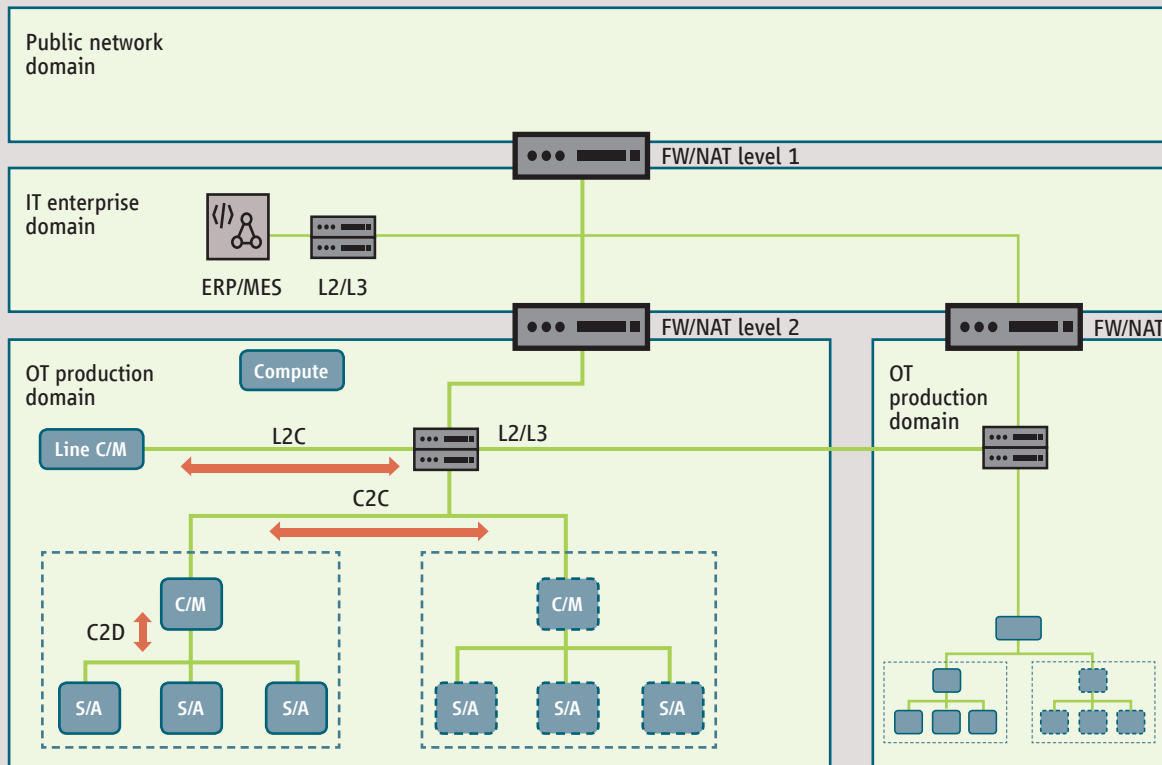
Public network domain

FW/NAT level 1

IT enterprise domain

ERP/MES

L2/L3

FW/NAT level 2

FW/NAT

OT production domain

Compute

Line C/M

L2C

L2/L3

C2C

C/M

C2D

S/A

S/A

S/A

C/M

S/A

S/A

S/A

OT production domain